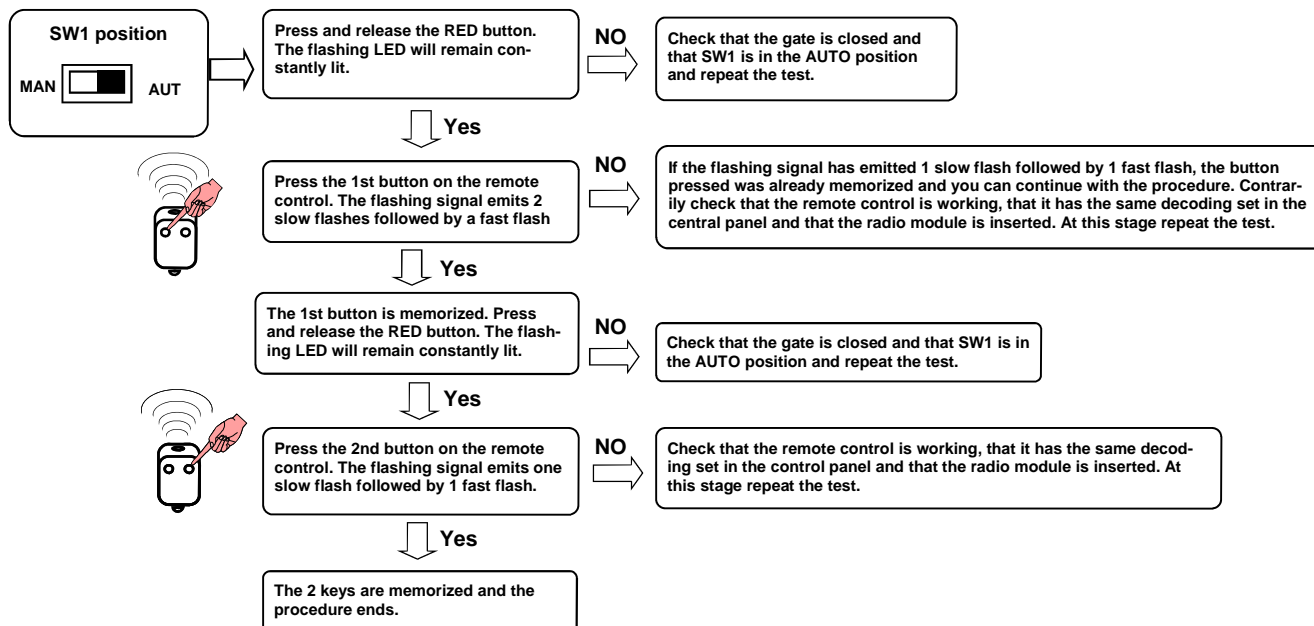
SW1 position

MAN AUT

Press and release the RED button. The flashing LED will remain constantly lit.

NO

Check that the gate is closed and that SW1 is in the AUTO position and repeat the test.

Yes

Press the 1st button on the remote control. The flashing signal emits 2 slow flashes followed by a fast flash

NO

If the flashing signal has emitted 1 slow flash followed by 1 fast flash, the button pressed was already memorized and you can continue with the procedure. Contrarily check that the remote control is working, that it has the same decoding set in the central panel and that the radio module is inserted. At this stage repeat the test.

Yes

The 1st button is memorized. Press and release the RED button. The flashing LED will remain constantly lit.

NO

Check that the gate is closed and that SW1 is in the AUTO position and repeat the test.

Yes

Press the 2nd button on the remote control. The flashing signal emits one slow flash followed by 1 fast flash.

NO

Check that the remote control is working, that it has the same decoding set in the control panel and that the radio module is inserted. At this stage repeat the test.

Yes

The 2 keys are memorized and the procedure ends.